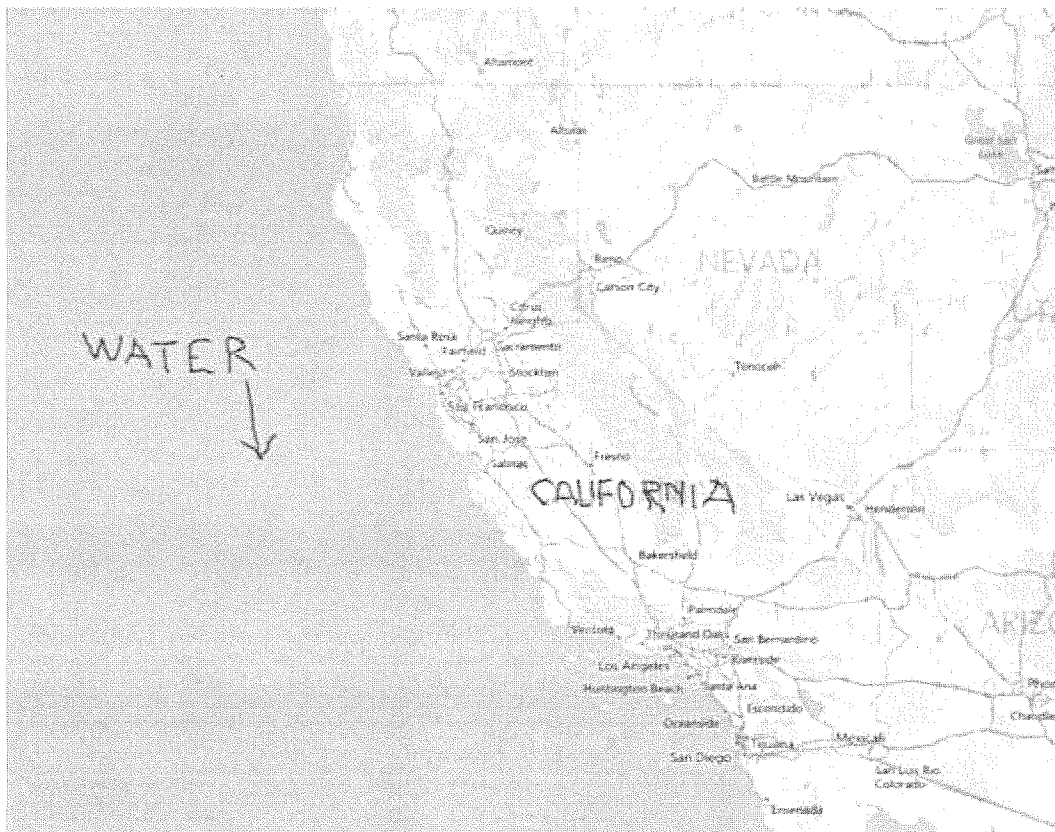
Altamont

Alturas

Great Salt Lake

Battle Mountain

Quincy

Reno

NEVADA

Carson City

Citrus Heights

WATER

Santa Rosa

Fairfield

Sacramento

Vallejo

Stockton

Tonopah

San Francisco

San Jose

Salinas

Fresno

CALIFORNIA

Las Vegas

Henderson

Bakersfield

Palmdale

Ventura

Thousand Oaks

San Bernardino

ARIZ

Los Angeles

Riverside

Huntington Beach

Santa Ana

Escondido

Oceanside

Chandler

San Diego

Tijuana

Mexicali

San Luis Rio Colorado

Ensenada